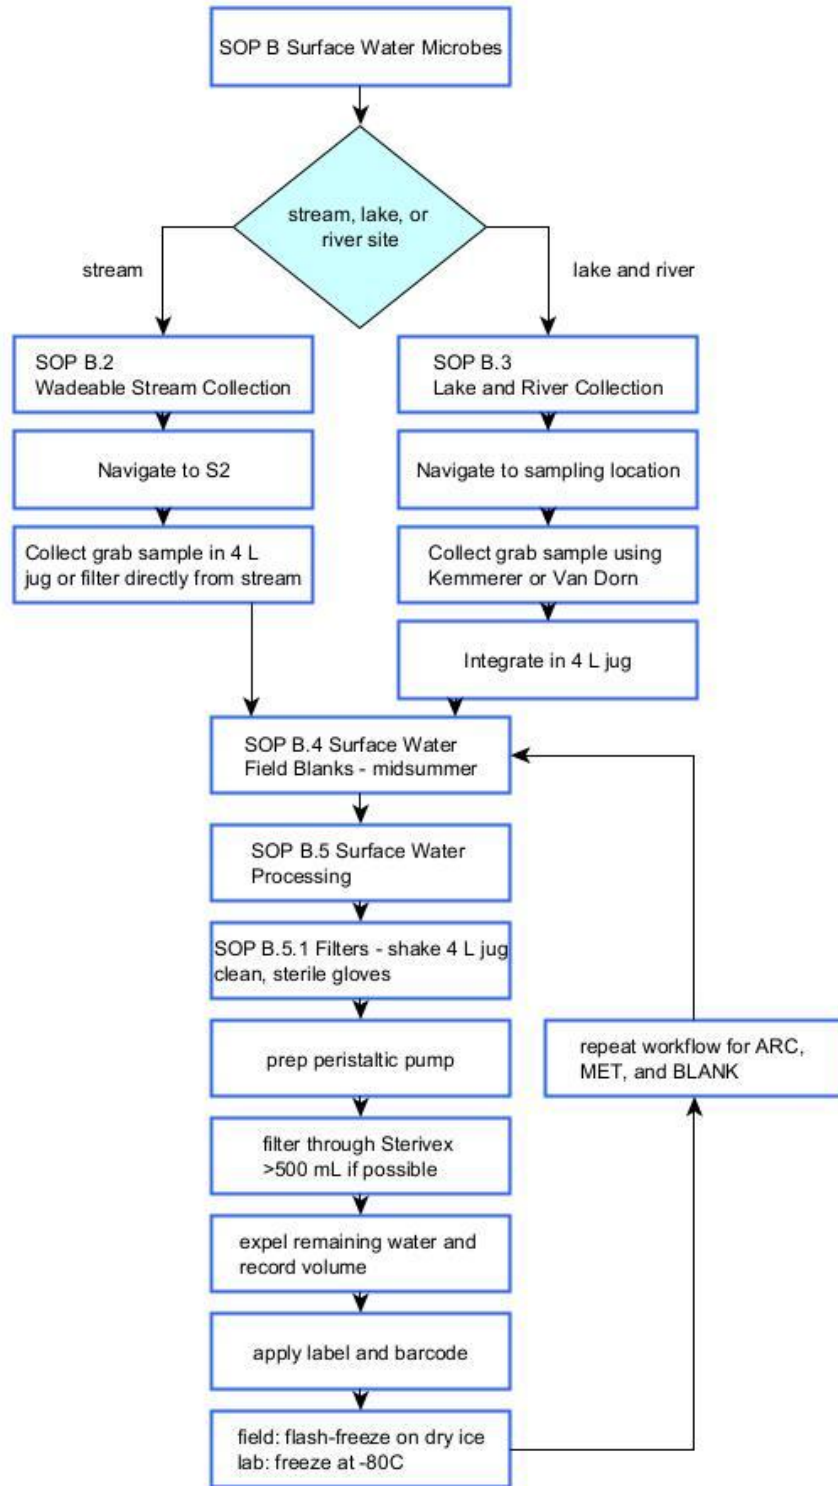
SOP B Surface Water Microbes

stream, lake, or river site

stream

lake and river

SOP B.2
Wadeable Stream Collection

Navigate to S2

Collect grab sample in 4 L jug or filter directly from stream

SOP B.3
Lake and River Collection

Navigate to sampling location

Collect grab sample using Kemmerer or Van Dorn

Integrate in 4 L jug

SOP B.4 Surface Water Field Blanks - midsummer

SOP B.5 Surface Water Processing

SOP B.5.1 Filters - shake 4 L jug clean, sterile gloves

prep peristaltic pump

filter through Sterivex >500 mL if possible

expel remaining water and record volume

apply label and barcode

field: flash-freeze on dry ice
lab: freeze at -80C

repeat workflow for ARC, MET, and BLANK